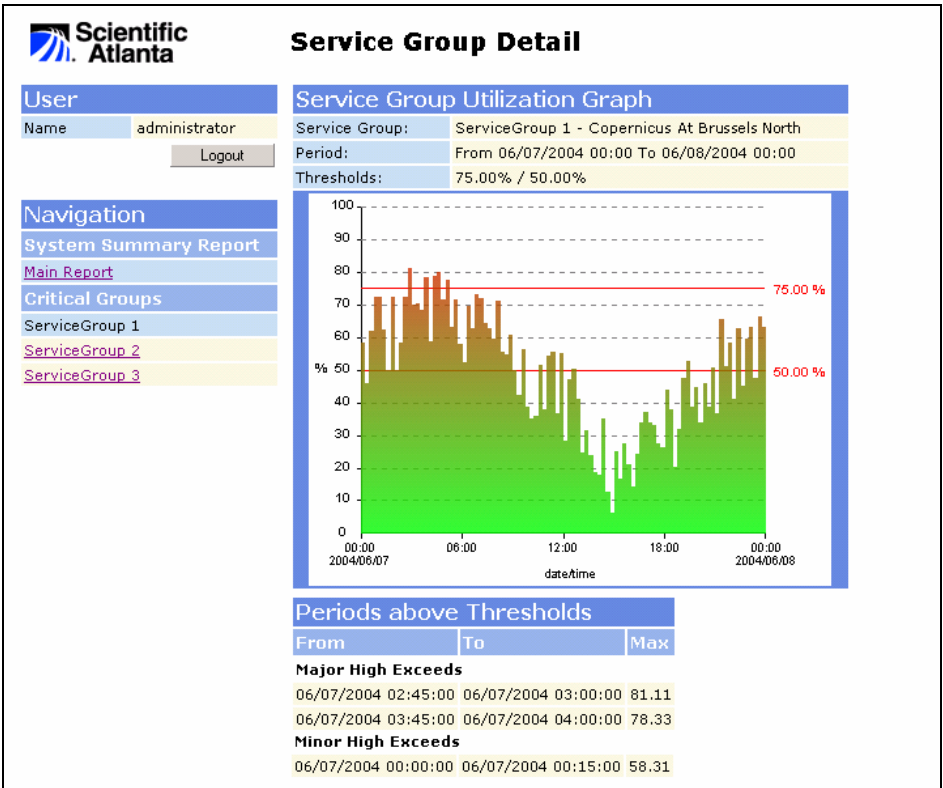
Scientific Atlanta

Service Group Detail

User

| Name | administrator |
|---|---|

Logout

Navigation

System Summary Report

Main Report

Critical Groups

ServiceGroup 1

ServiceGroup 2

ServiceGroup 3

Service Group Utilization Graph

| Service Group: | ServiceGroup 1 - Copernicus At Brussels North |
|---|---|
| Period: | From 06/07/2004 00:00 To 06/08/2004 00:00 |
| Thresholds: | 75.00% / 50.00% |

100
90
80
70
60
50
40
30
20
10
0

%

75.00 %

50.00 %

00:00
2004/06/07

06:00

12:00

18:00

00:00
2004/06/08

date/time

Periods above Thresholds

| From | To | Max |
|---|---|---|
| **Major High Exceeds** | | |
| 06/07/2004 02:45:00 | 06/07/2004 03:00:00 | 81.11 |
| 06/07/2004 03:45:00 | 06/07/2004 04:00:00 | 78.33 |
| **Minor High Exceeds** | | |
| 06/07/2004 00:00:00 | 06/07/2004 00:15:00 | 58.31 |